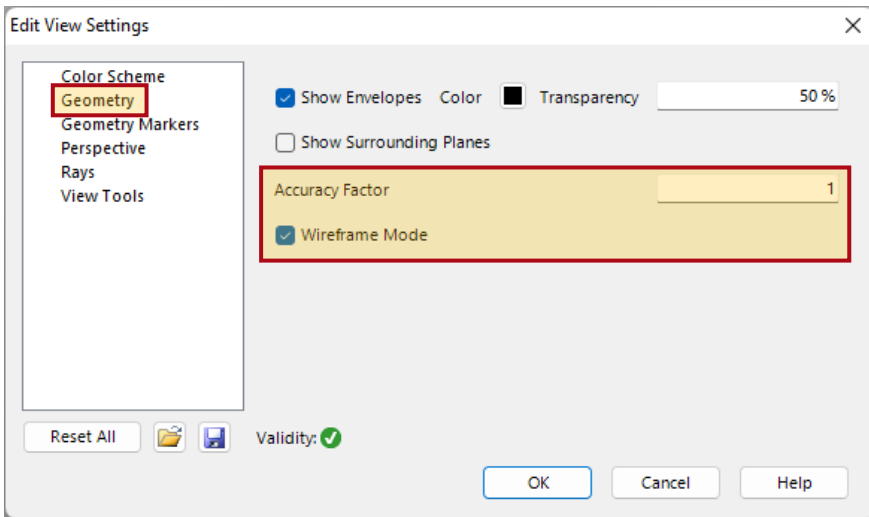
Edit View Settings

Color Scheme
Geometry
Geometry Markers
Perspective
Rays
View Tools

Show Envelopes Color Transparency 50 %

Show Surrounding Planes

Accuracy Factor 1

Wireframe Mode

Reset All

Validity:

OK Cancel Help